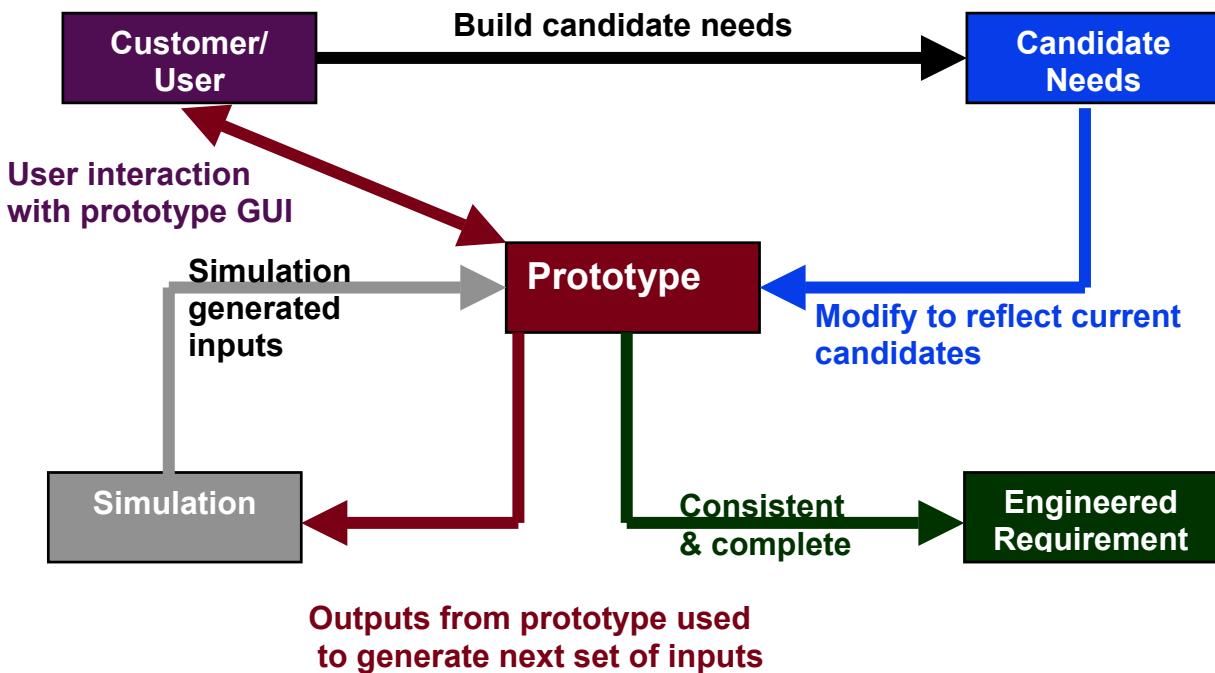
Customer/ User

Build candidate needs

Candidate Needs

User interaction with prototype GUI

Simulation generated inputs

Prototype

Modify to reflect current candidates

Simulation

Consistent & complete

Engineered Requirement

Outputs from prototype used to generate next set of inputs